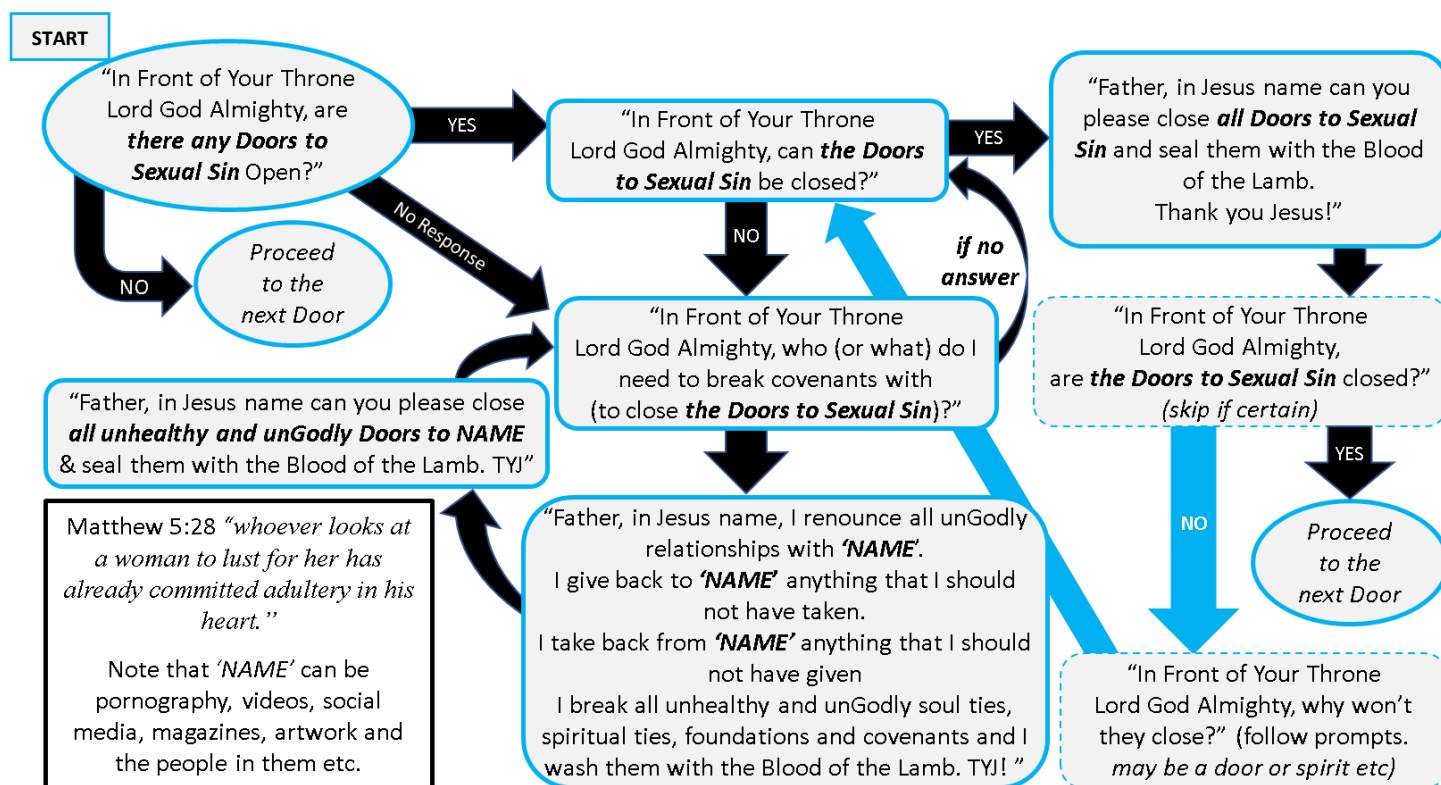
START

"In Front of Your Throne Lord God Almighty, are ***there any Doors to Sexual Sin*** Open?"

YES

"In Front of Your Throne Lord God Almighty, can ***the Doors to Sexual Sin*** be closed?"

YES

"Father, in Jesus name can you please close ***all Doors to Sexual Sin*** and seal them with the Blood of the Lamb.
Thank you Jesus!"

NO

*Proceed to the next Door*

No Response

NO

*if no answer*

"In Front of Your Throne Lord God Almighty, who (or what) do I need to break covenants with (to close ***the Doors to Sexual Sin***)?"

"In Front of Your Throne Lord God Almighty, are ***the Doors to Sexual Sin*** closed?"
*(skip if certain)*

"Father, in Jesus name can you please close ***all unhealthy and unGodly Doors to NAME*** & seal them with the Blood of the Lamb. TYJ"

YES

NO

Matthew 5:28 *"whoever looks at a woman to lust for her has already committed adultery in his heart."*

Note that *'NAME'* can be pornography, videos, social media, magazines, artwork and the people in them etc.

"Father, in Jesus name, I renounce all unGodly relationships with ***'NAME'***.
I give back to ***'NAME'*** anything that I should not have taken.
I take back from ***'NAME'*** anything that I should not have given
I break all unhealthy and unGodly soul ties, spiritual ties, foundations and covenants and I wash them with the Blood of the Lamb. TYJ! "

*Proceed to the next Door*

"In Front of Your Throne Lord God Almighty, why won't they close?" (follow prompts. *may be a door or spirit etc)*